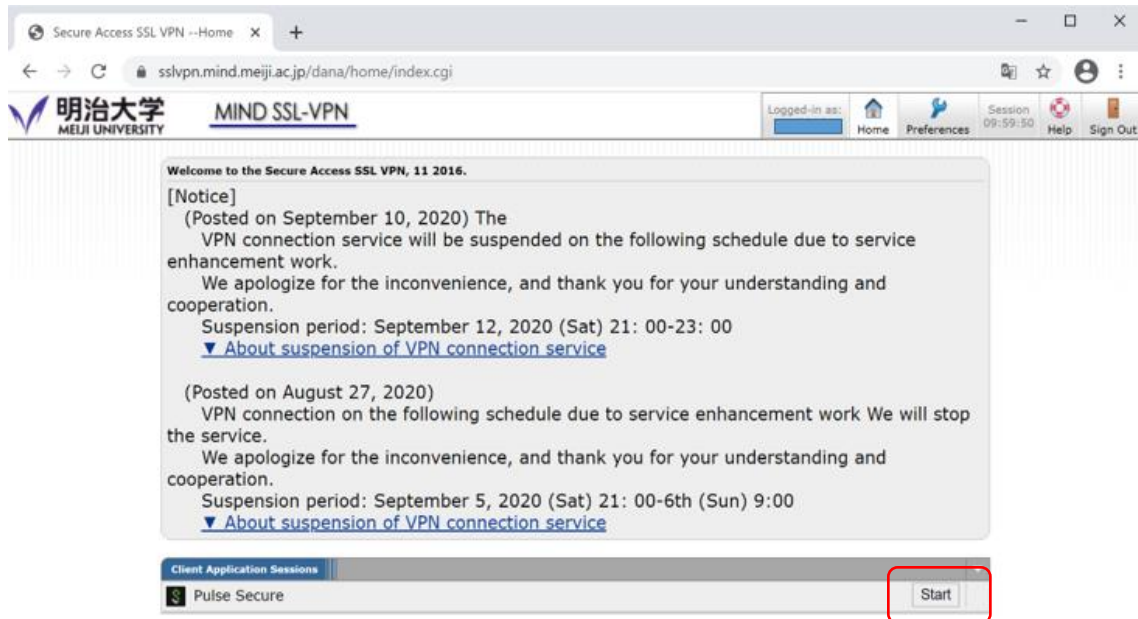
Secure Access SSL VPN --Home ×
+
sslvpn.mind.meiji.ac.jp/dana/home/index.cgi

明治大学
MEIJI UNIVERSITY
MIND SSL-VPN

Logged-in as:
Home
Preferences
Session 09:59:50
Help
Sign Out

Welcome to the Secure Access SSL VPN, 11 2016.

[Notice]
(Posted on September 10, 2020) The
VPN connection service will be suspended on the following schedule due to service enhancement work.
We apologize for the inconvenience, and thank you for your understanding and cooperation.
Suspension period: September 12, 2020 (Sat) 21: 00-23: 00
▼ About suspension of VPN connection service

(Posted on August 27, 2020)
VPN connection on the following schedule due to service enhancement work We will stop the service.
We apologize for the inconvenience, and thank you for your understanding and cooperation.
Suspension period: September 5, 2020 (Sat) 21: 00-6th (Sun) 9:00
▼ About suspension of VPN connection service

Client Application Sessions
Pulse Secure
Start